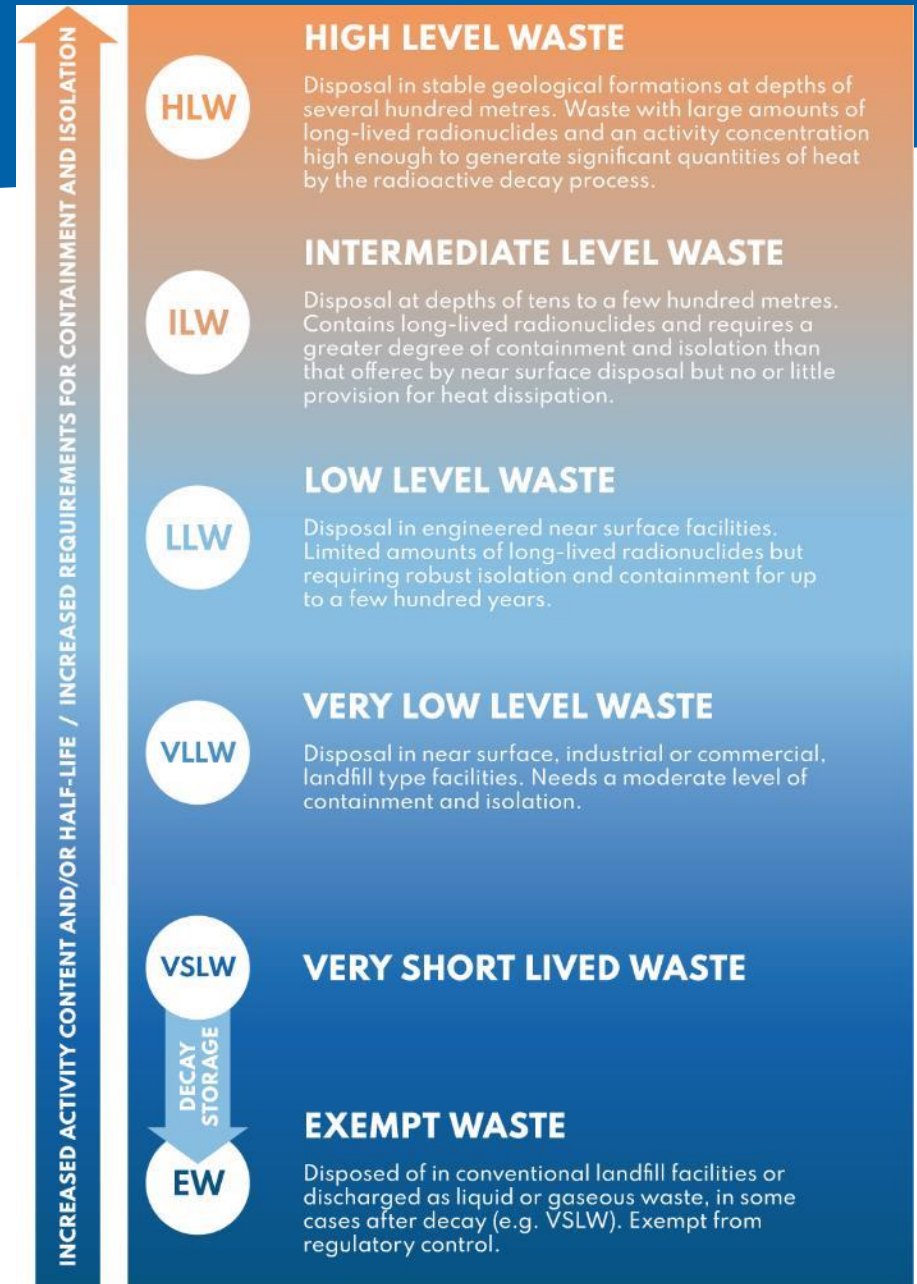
INCREASED ACTIVITY CONTENT AND/OR HALF-LIFE / INCREASED REQUIREMENTS FOR CONTAINMENT AND ISOLATION

HLW

HIGH LEVEL WASTE

Disposal in stable geological formations at depths of several hundred metres. Waste with large amounts of long-lived radionuclides and an activity concentration high enough to generate significant quantities of heat by the radioactive decay process.

ILW

INTERMEDIATE LEVEL WASTE

Disposal at depths of tens to a few hundred metres. Contains long-lived radionuclides and requires a greater degree of containment and isolation than that offerec by near surface disposal but no or little provision for heat dissipation.

LLW

LOW LEVEL WASTE

Disposal in engineered near surface facilities. Limited amounts of long-lived radionuclides but requiring robust isolation and containment for up to a few hundred years.

VLLW

VERY LOW LEVEL WASTE

Disposal in near surface, industrial or commercial, landfill type facilities. Needs a moderate level of containment and isolation.

VSLW

VERY SHORT LIVED WASTE

DECAY STORAGE

EW

EXEMPT WASTE

Disposed of in conventional landfill facilities or discharged as liquid or gaseous waste, in some cases after decay (e.g. VSLW). Exempt from regulatory control.